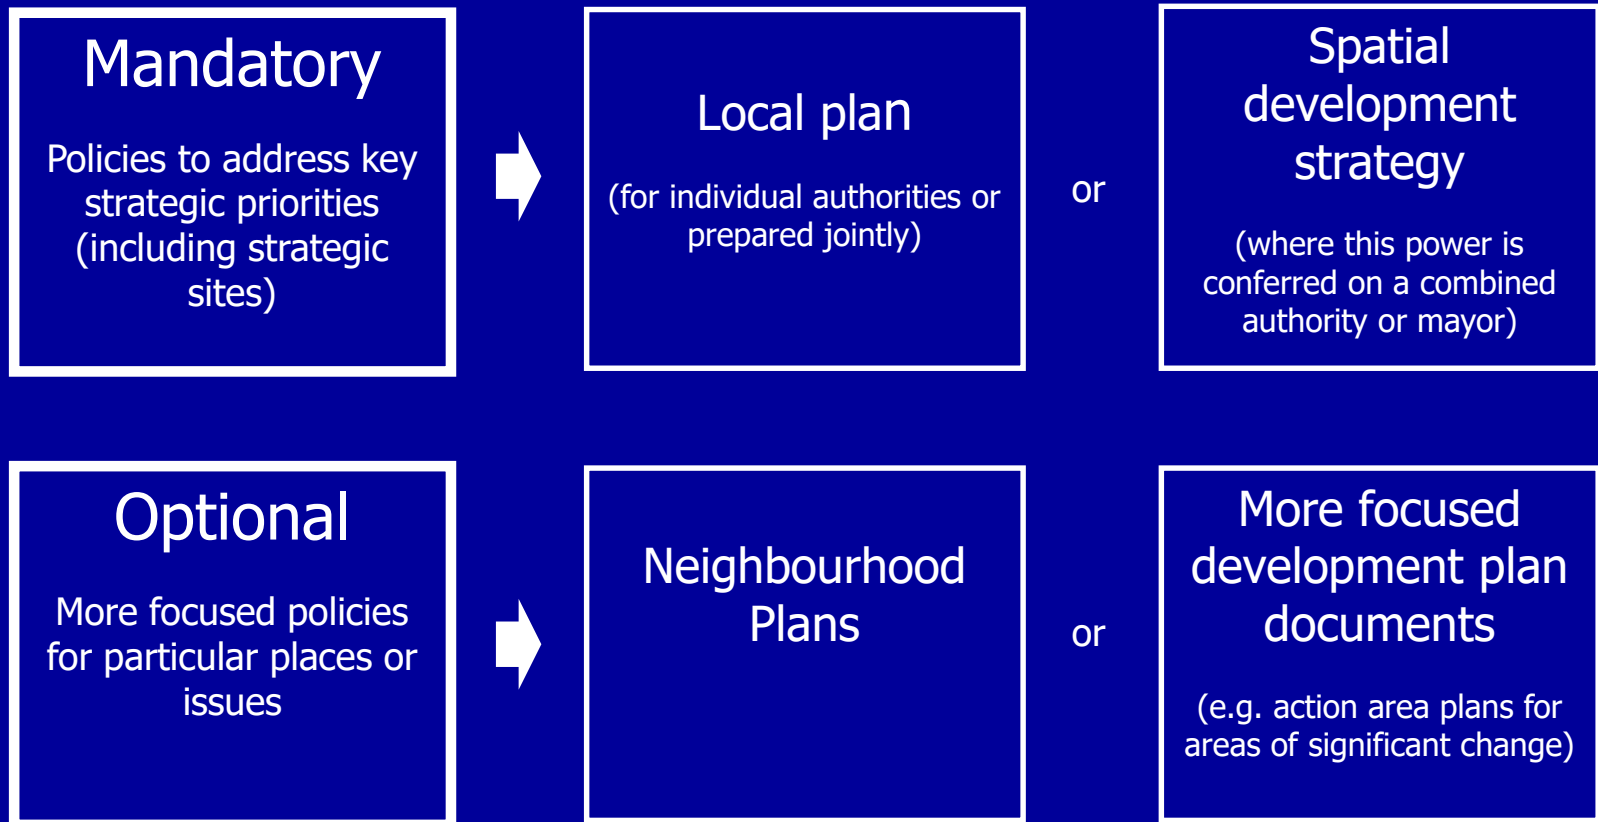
Mandatory

Policies to address key strategic priorities (including strategic sites)

Local plan

(for individual authorities or prepared jointly)

or

Spatial development strategy

(where this power is conferred on a combined authority or mayor)

Optional

More focused policies for particular places or issues

Neighbourhood Plans

or

More focused development plan documents

(e.g. action area plans for areas of significant change)